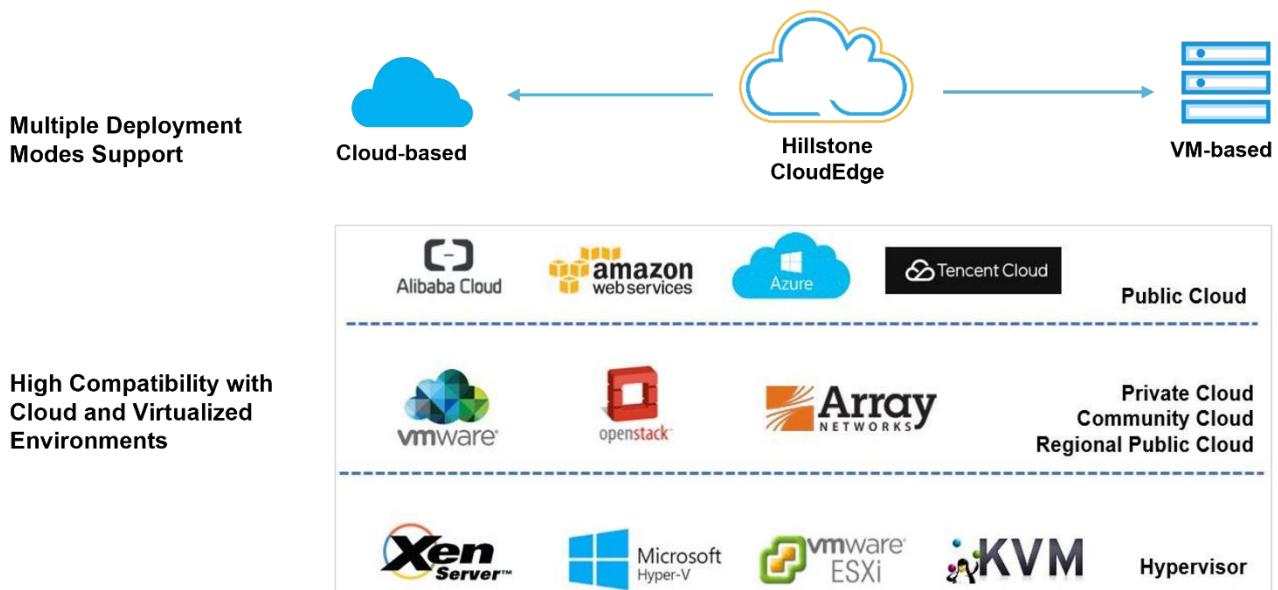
Multiple Deployment Modes Support

Cloud-based

Hillstone CloudEdge

VM-based

Alibaba Cloud

amazon web services

Azure

Tencent Cloud

Public Cloud

High Compatibility with Cloud and Virtualized Environments

vmware

openstack

Array NETWORKS

Private Cloud
Community Cloud
Regional Public Cloud

Xen Server

Microsoft Hyper-V

vmware ESXi

KVM

Hypervisor